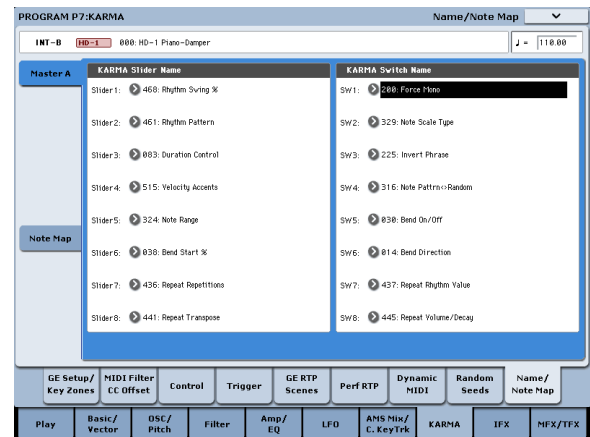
PROGRAM P7:KARMA

Name/Note Map

INT-B HD-1 000: HD-1 Piano-Damper

♩ = 110.00

Master A

Note Map

KARMA Slider Name

Slider1: 468: Rhythm Swing %

Slider2: 461: Rhythm Pattern

Slider3: 083: Duration Control

Slider4: 515: Velocity Accents

Slider5: 324: Note Range

Slider6: 038: Bend Start %

Slider7: 436: Repeat Repetitions

Slider8: 441: Repeat Transpose

KARMA Switch Name

SW1: 200: Force Mono

SW2: 329: Note Scale Type

SW3: 225: Invert Phrase

SW4: 316: Note Pattrn<>Random

SW5: 030: Bend On/Off

SW6: 014: Bend Direction

SW7: 437: Repeat Rhythm Value

SW8: 445: Repeat Volume/Decay

GE Setup/ Key Zones | MIDI Filter CC Offset | Control | Trigger | GE RTP Scenes | Perf RTP | Dynamic MIDI | Random Seeds | Name/ Note Map

Play | Basic/ Vector | OSC/ Pitch | Filter | Amp/ EQ | LFO | AMS Mix/ C. KeyTrk | KARMA | IFX | MFX/TFX